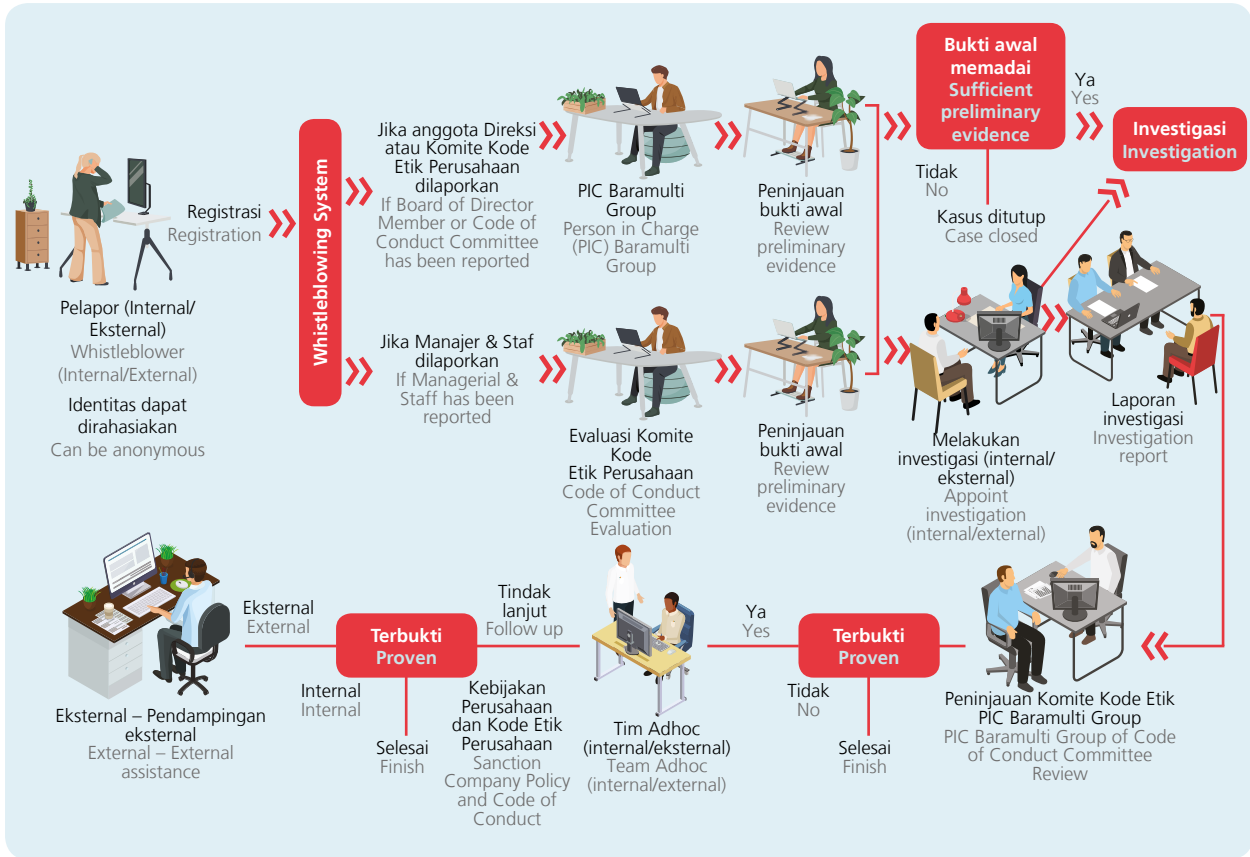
Pelapor (Internal/ Eksternal)
Whistleblower (Internal/External)

Identitas dapat dirahasiakan
Can be anonymous

Registrasi
Registration

Whistleblowing System

Jika anggota Direksi atau Komite Kode Etik Perusahaan dilaporkan
If Board of Director Member or Code of Conduct Committee has been reported

Jika Manajer & Staf dilaporkan
If Managerial & Staff has been reported

PIC Baramulti Group
Person in Charge (PIC) Baramulti Group

Evaluasi Komite Kode Etik Perusahaan
Code of Conduct Committee Evaluation

Peninjauan bukti awal
Review preliminary evidence

Peninjauan bukti awal
Review preliminary evidence

Bukti awal memadai
Sufficient preliminary evidence

Ya
Yes

Investigasi
Investigation

Tidak
No

Kasus ditutup
Case closed

Melakukan investigasi (internal/ eksternal)
Appoint investigation (internal/external)

Laporan investigasi
Investigation report

Peninjauan Komite Kode Etik PIC Baramulti Group
PIC Baramulti Group of Code of Conduct Committee Review

Terbukti
Proven

Ya
Yes

Tidak
No

Selesai
Finish

Tim Adhoc (internal/eksternal)
Team Adhoc (internal/external)

Tindak lanjut
Follow up

Kebijakan Perusahaan dan Kode Etik Perusahaan
Sanction Company Policy and Code of Conduct

Terbukti
Proven

Eksternal
External

Internal
Internal

Selesai
Finish

Eksternal – Pendampingan eksternal
External – External assistance